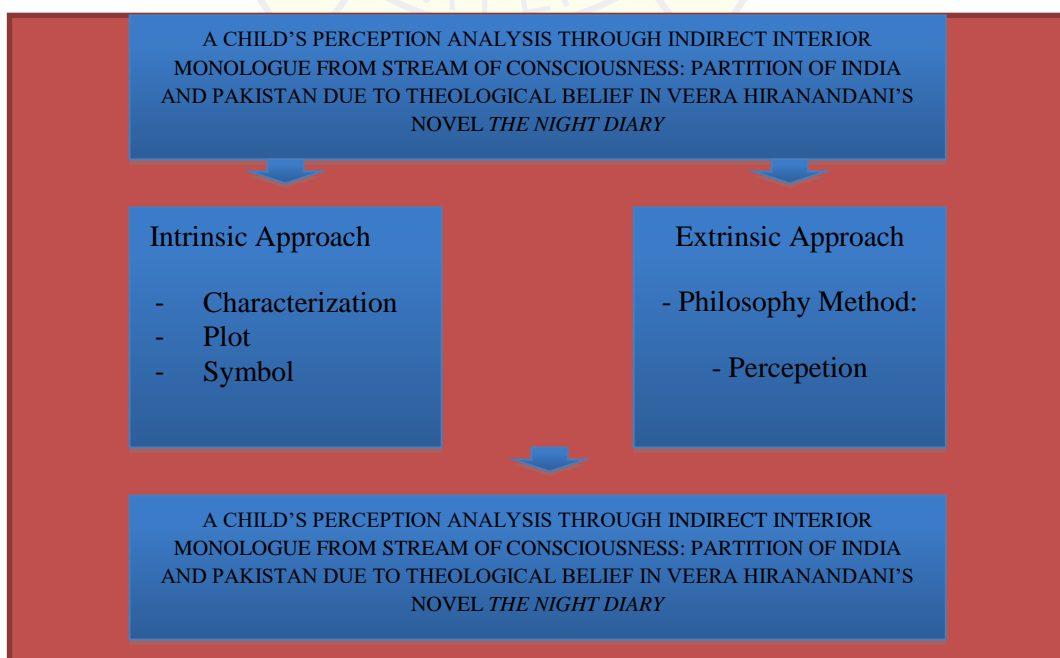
A CHILD'S PERCEPTION ANALYSIS THROUGH INDIRECT INTERIOR MONOLOGUE FROM STREAM OF CONSCIOUSNESS: PARTITION OF INDIA AND PAKISTAN DUE TO THEOLOGICAL BELIEF IN VEERA HIRANANDANI'S NOVEL *THE NIGHT DIARY*

Intrinsic Approach

- Characterization
- Plot
- Symbol

Extrinsic Approach

- Philosophy Method:

- Percepetion

A CHILD'S PERCEPTION ANALYSIS THROUGH INDIRECT INTERIOR MONOLOGUE FROM STREAM OF CONSCIOUSNESS: PARTITION OF INDIA AND PAKISTAN DUE TO THEOLOGICAL BELIEF IN VEERA HIRANANDANI'S NOVEL *THE NIGHT DIARY*